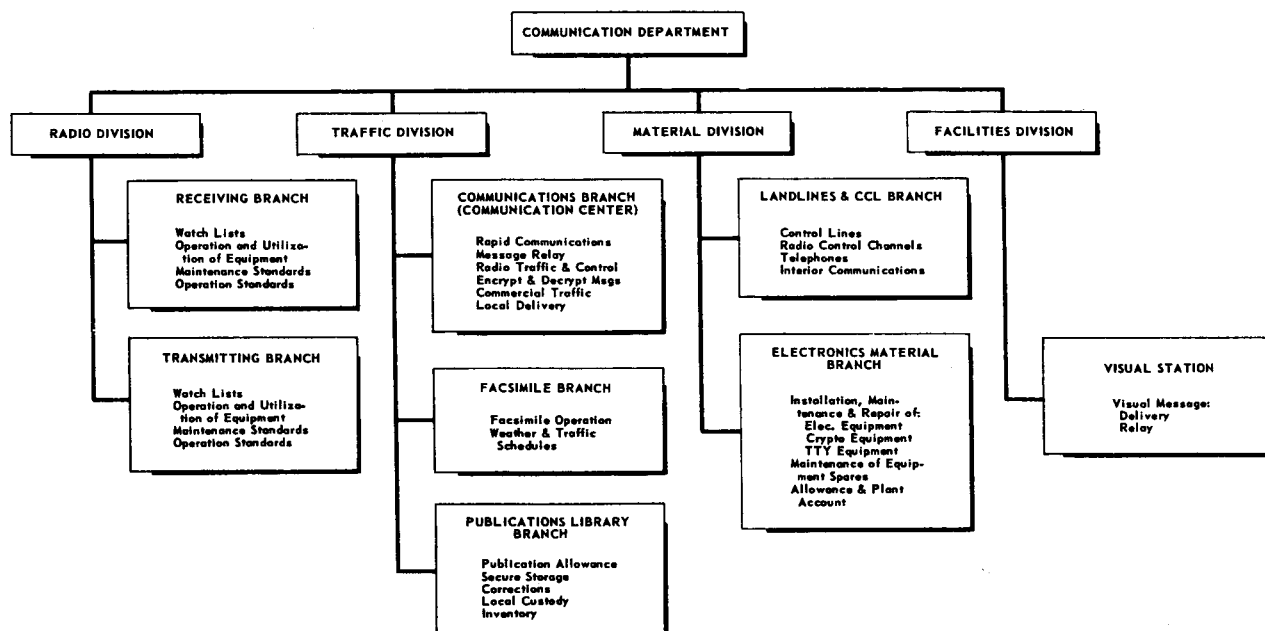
COMMUNICATION DEPARTMENT

RADIO DIVISION

TRAFFIC DIVISION

MATERIAL DIVISION

FACILITIES DIVISION

RECEIVING BRANCH

Watch Lists
Operation and Utilization of Equipment
Maintenance Standards
Operation Standards

TRANSMITTING BRANCH

Watch Lists
Operation and Utilization of Equipment
Maintenance Standards
Operation Standards

COMMUNICATIONS BRANCH (COMMUNICATION CENTER)

Rapid Communications
Message Relay
Radio Traffic & Control
Encrypt & Decrypt Msgs
Commercial Traffic
Local Delivery

FACSIMILE BRANCH

Facsimile Operation
Weather & Traffic Schedules

PUBLICATIONS LIBRARY BRANCH

Publication Allowance
Secure Storage
Corrections
Local Custody
Inventory

LANDLINES & CCL BRANCH

Control Lines
Radio Control Channels
Telephones
Interior Communications

ELECTRONICS MATERIAL BRANCH

Installation, Maintenance & Repair of:
Elec. Equipment
Crypto Equipment
TTY Equipment
Maintenance of Equipment Spares
Allowance & Plant Account

VISUAL STATION

Visual Message:
Delivery
Relay